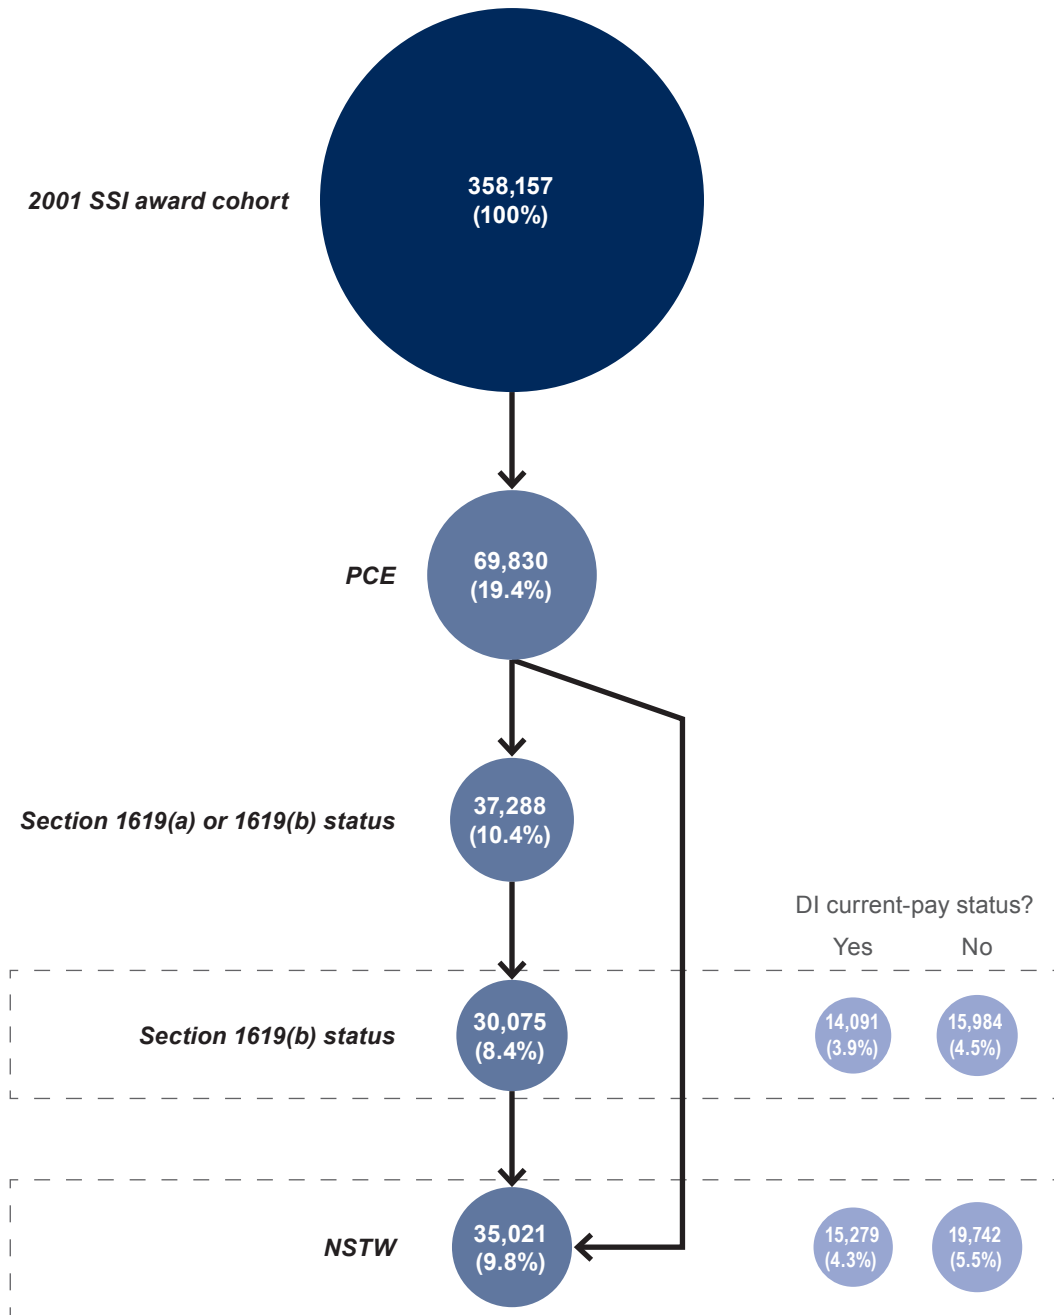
2001 SSI award cohort

358,157
(100%)

PCE

69,830
(19.4%)

Section 1619(a) or 1619(b) status

37,288
(10.4%)

DI current-pay status?

Yes

No

Section 1619(b) status

30,075
(8.4%)

14,091
(3.9%)

15,984
(4.5%)

NSTW

35,021
(9.8%)

15,279
(4.3%)

19,742
(5.5%)